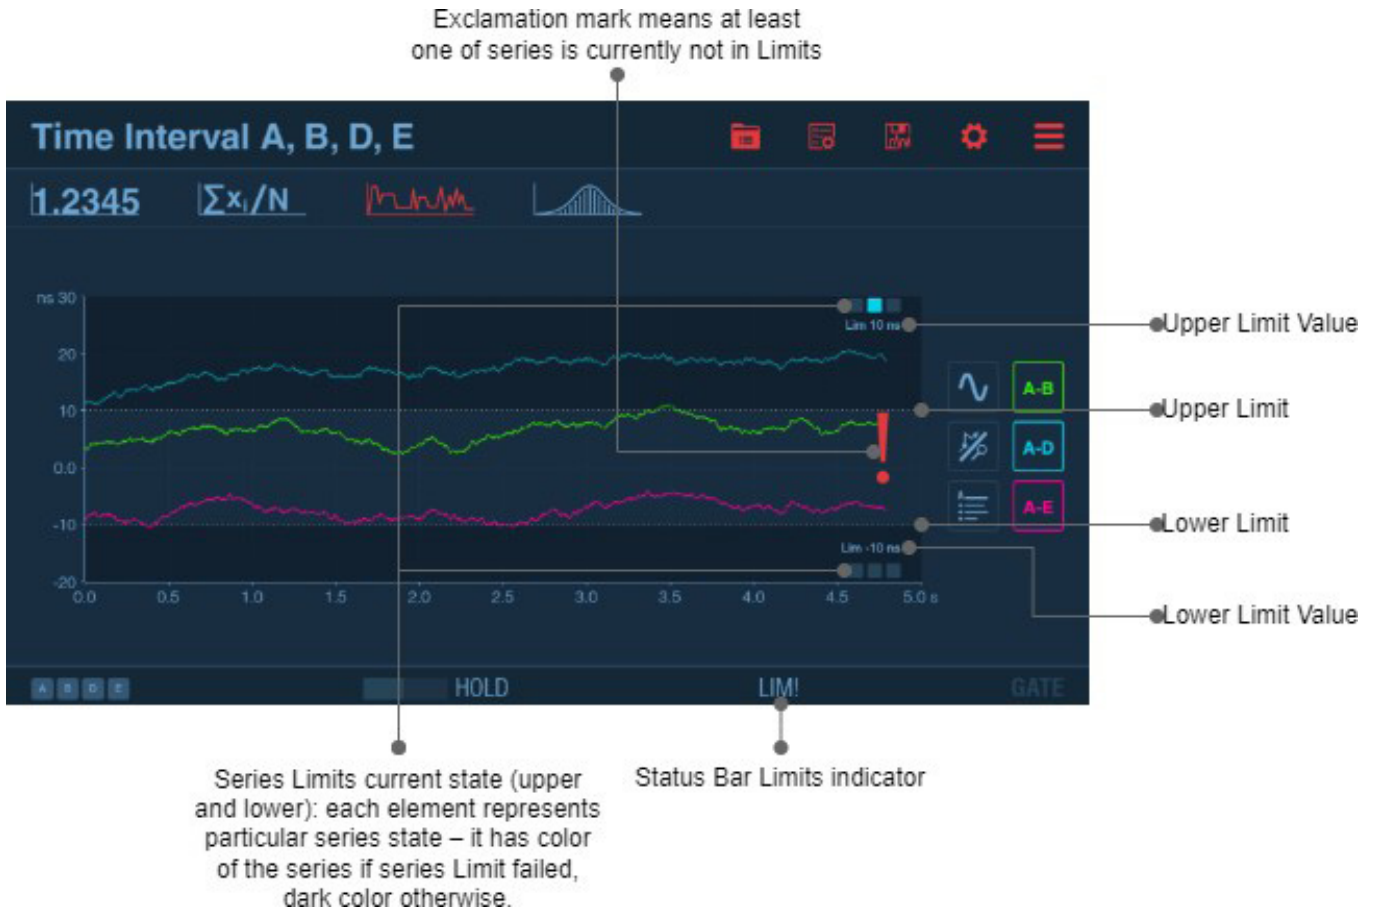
Exclamation mark means at least one of series is currently not in Limits

Time Interval A, B, D, E

1.2345

$\sum x_i/N$

ns 30

20

10

0.0

-10

-20

0.0 0.5 1.0 1.5 2.0 2.5 3.0 3.5 4.0 4.5 5.0 s

Lim 10 ns

Lim -10 ns

!

A-B

A-D

A-E

Upper Limit Value

Upper Limit

Lower Limit

Lower Limit Value

A B D E

HOLD

LIM!

GATE

Series Limits current state (upper and lower): each element represents particular series state – it has color of the series if series Limit failed, dark color otherwise.

Status Bar Limits indicator